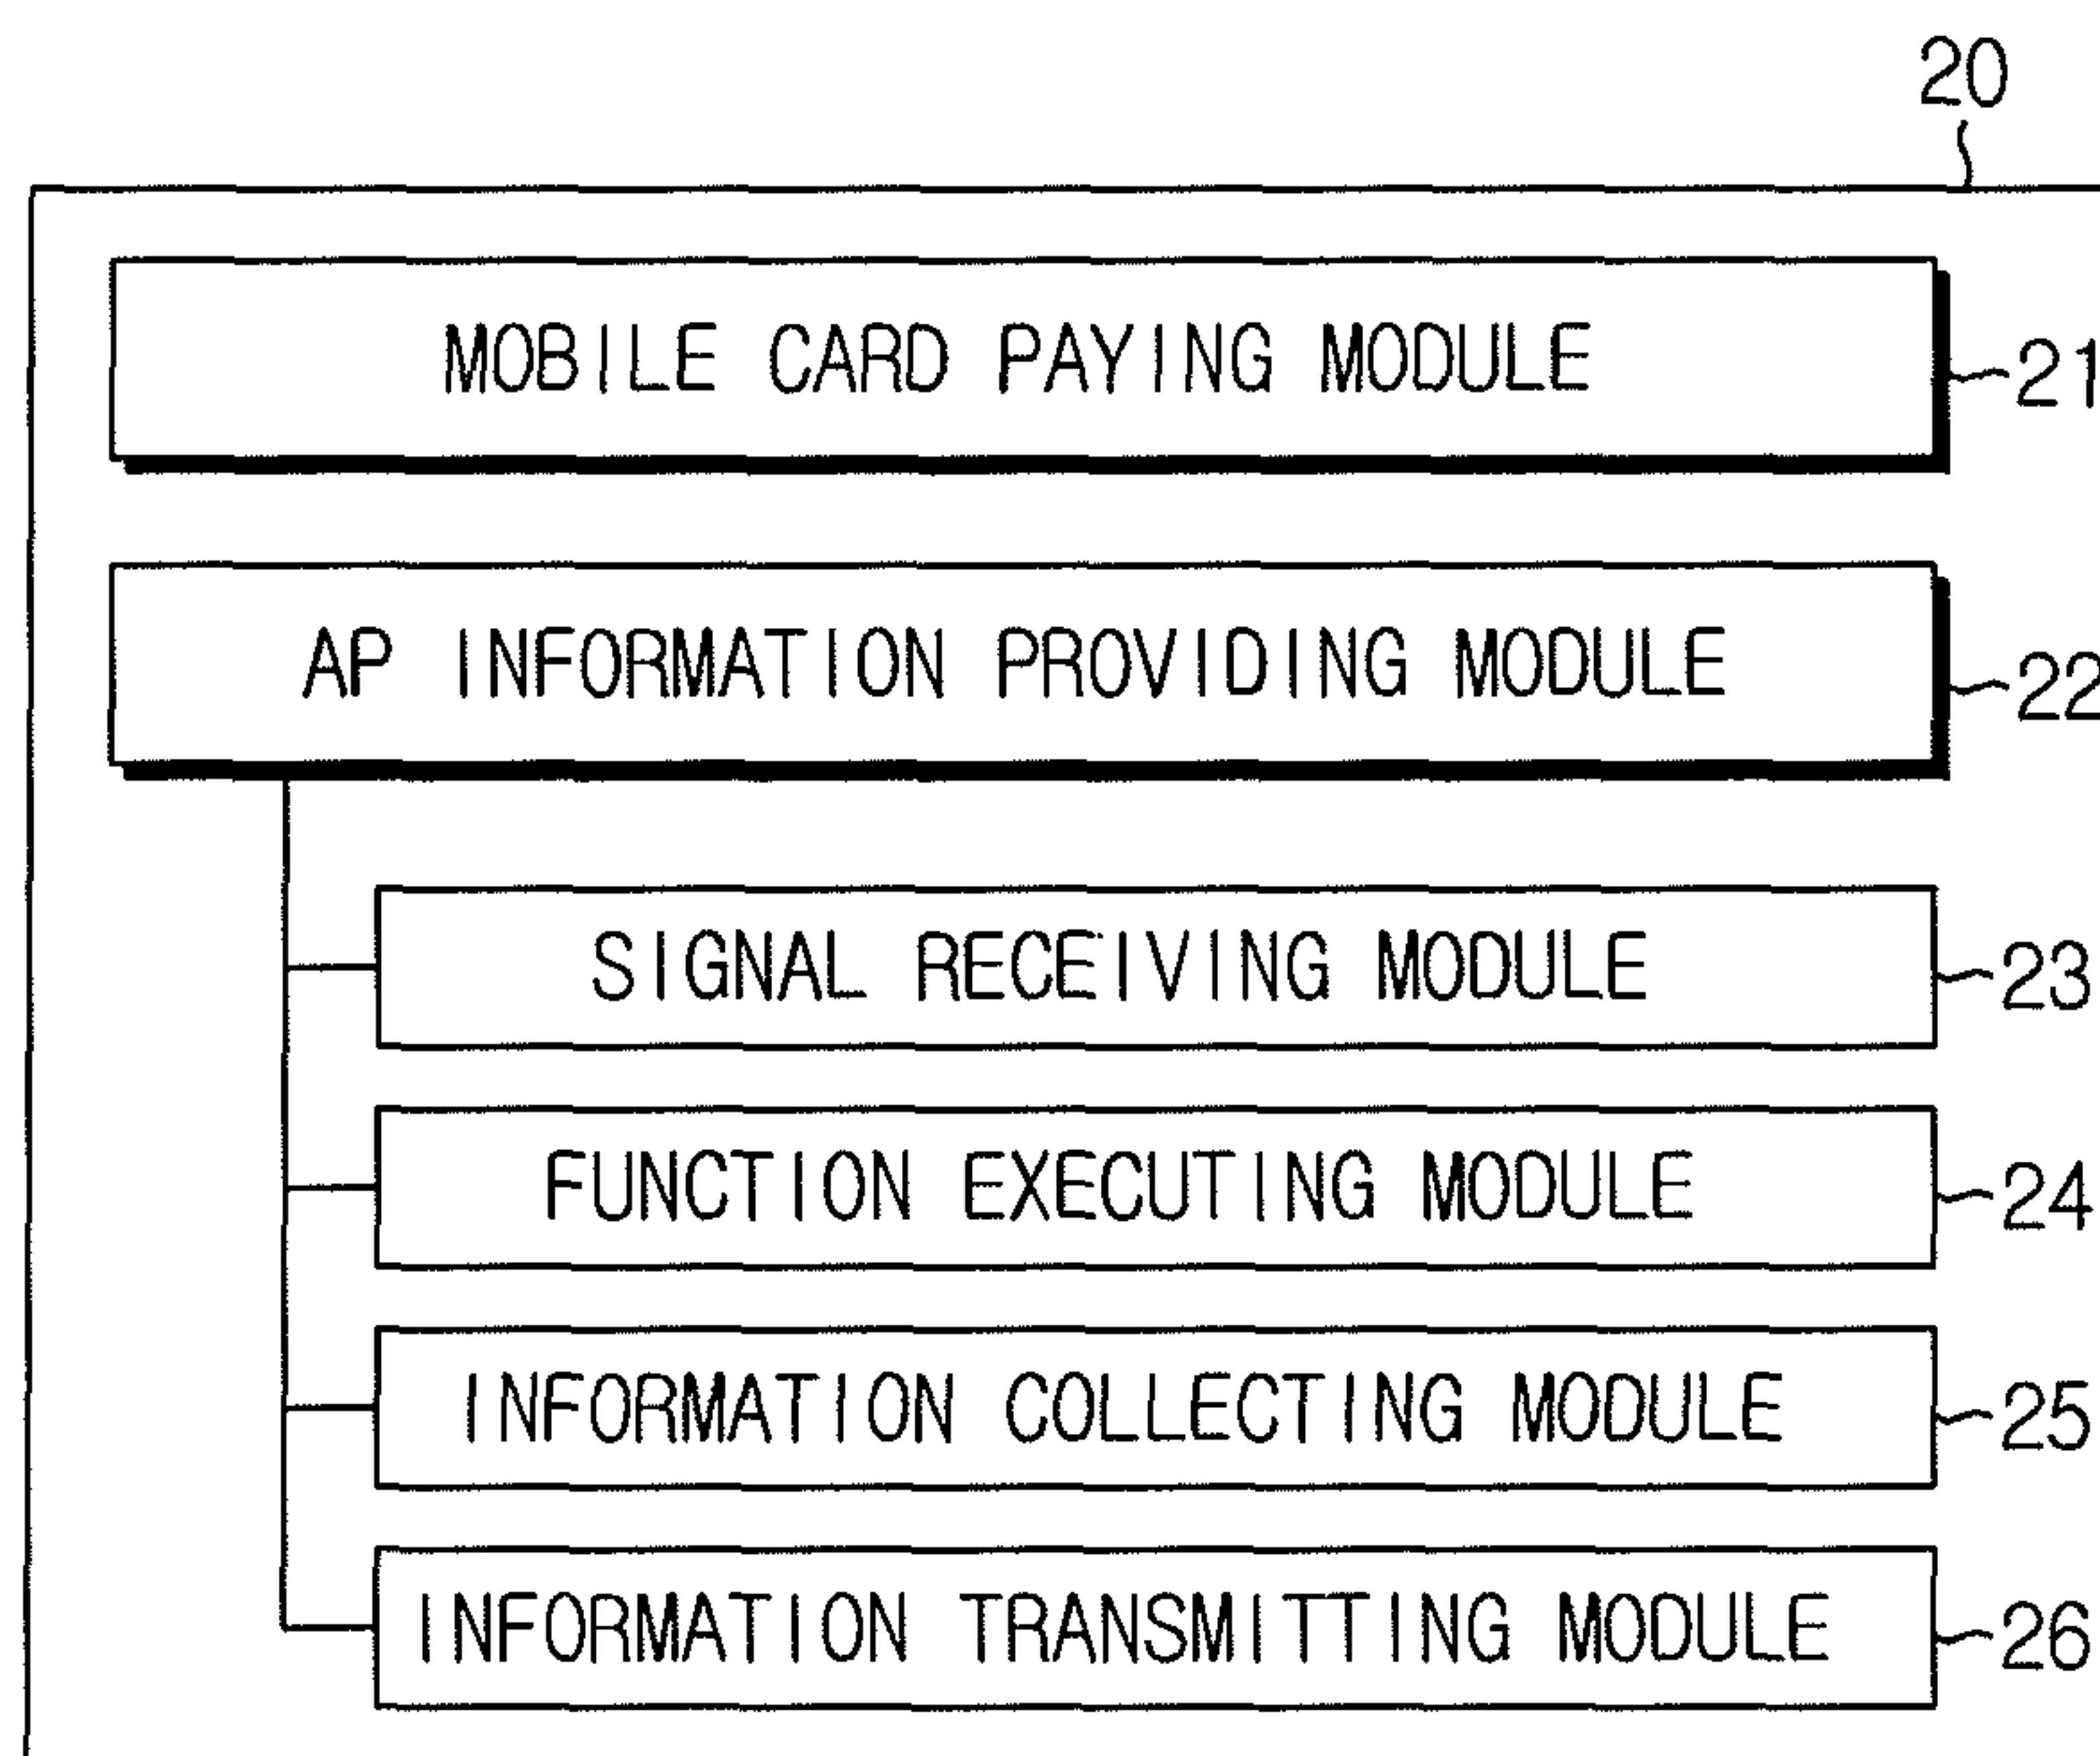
20

MOBILE CARD PAYING MODULE

21

AP INFORMATION PROVIDING MODULE

22

SIGNAL RECEIVING MODULE

23

FUNCTION EXECUTING MODULE

24

INFORMATION COLLECTING MODULE

25

INFORMATION TRANSMITTING MODULE

26